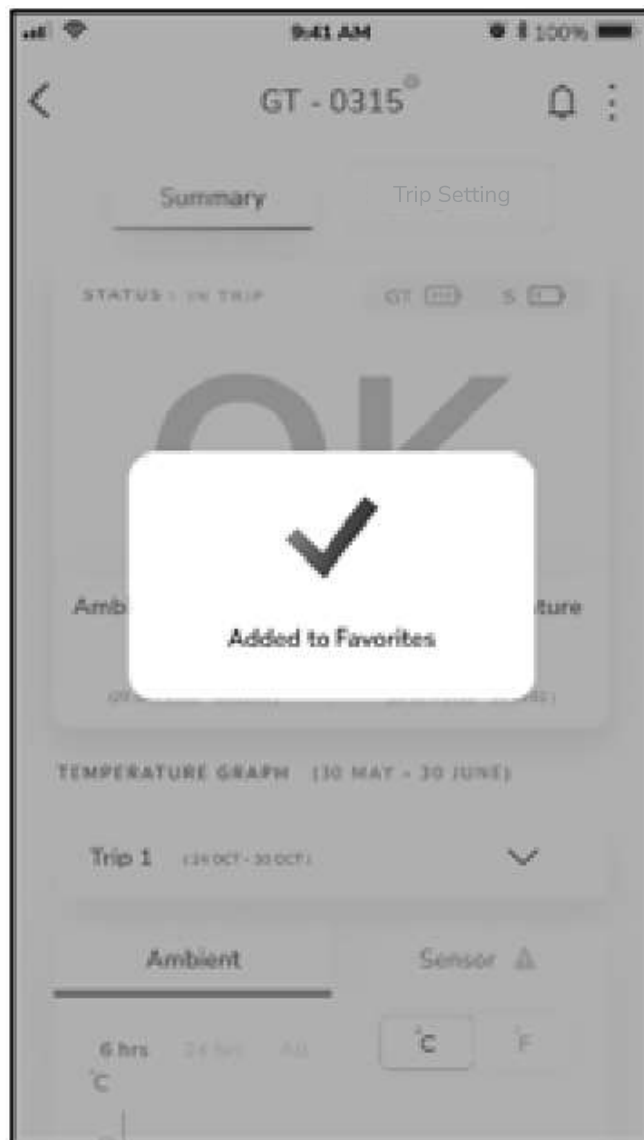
9:41 AM
100%

GT - 0315

Summary
Trip Setting

STATUS : IN TRIP
GT
S

OK

Amb
ture

Added to Favorites

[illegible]
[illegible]

TEMPERATURE GRAPH (30 MAY - 30 JUNE)

Trip 1 (24 OCT - 30 OCT)

Ambient
Sensor

6 hrs
24 hrs
All
°C
°F
°C